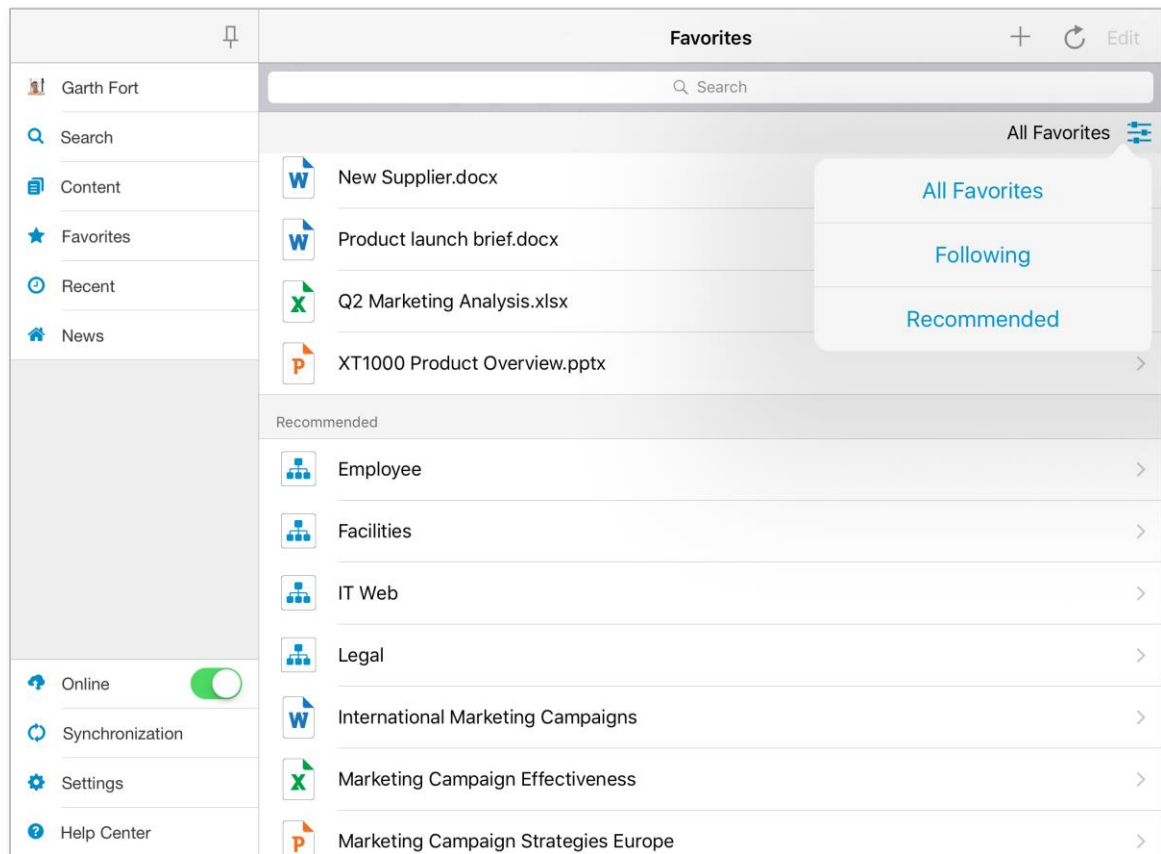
Favorites

+ Edit

Garth Fort

Search

Content

Favorites

Recent

News

Online

Synchronization

Settings

Help Center

Search

All Favorites

W New Supplier.docx

W Product launch brief.docx

X Q2 Marketing Analysis.xlsx

P XT1000 Product Overview.pptx

All Favorites

Following

Recommended

Recommended

Employee

Facilities

IT Web

Legal

W International Marketing Campaigns

X Marketing Campaign Effectiveness

P Marketing Campaign Strategies Europe